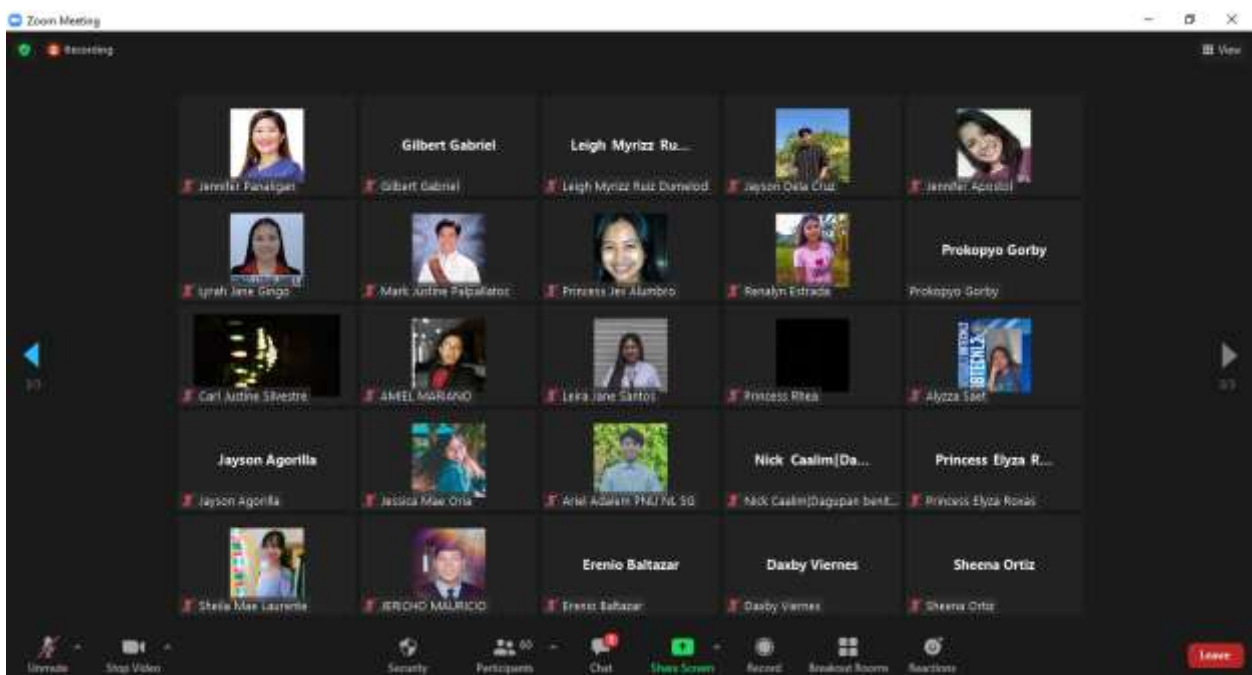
Zoom Meeting

Recording

View

Jennifer Panaligan

Gilbert Gabriel
Gilbert Gabriel

Leigh Myrizz Ru...
Leigh Myrizz Ruiz Dumelod

Jayson Dela Cruz

Jennifer Apostol

Iyrah Jane Gingo

Mark Justine Palpallatoc

Princess Jen Alambro

Renalyn Estrada

Prokopyo Gorby
Prokopyo Gorby

Carl Justine Silvestre

AMIEL MARIANO

Leira Jane Santos

Princess Rhea

Alyzza Saet

Jayson Agorilla
Jayson Agorilla

Jessica Mae Oria

Ariel Adalem PNU NL SG

Nick Caalim|Da...
Nick Caalim|Dagupan benit...

Princess Elyza R...
Princess Elyza Roxas

Sheila Mae Laurente

JERICHO MAURICIO

Erenio Baltazar
Erenio Baltazar

Daxby Viernes
Daxby Viernes

Sheena Ortiz
Sheena Ortiz

Unmute
Stop Video
Security
Participants
Chat
Share Screen
Record
Breakout Rooms
Reactions
Leave